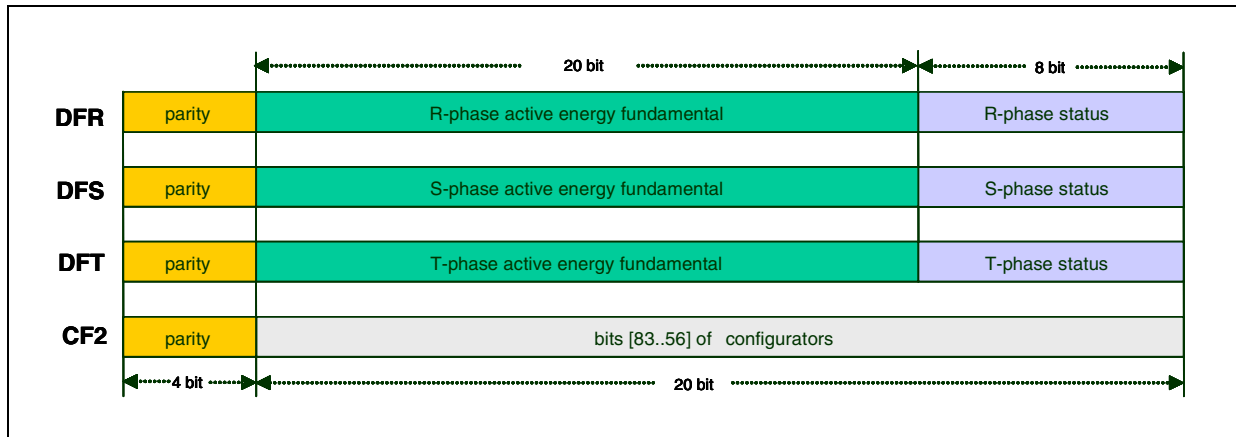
20 bit

8 bit

DFR parity R-phase active energy fundamental R-phase status

DFS parity S-phase active energy fundamental S-phase status

DFT parity T-phase active energy fundamental T-phase status

CF2 parity bits [83..56] of configurators

4 bit

20 bit